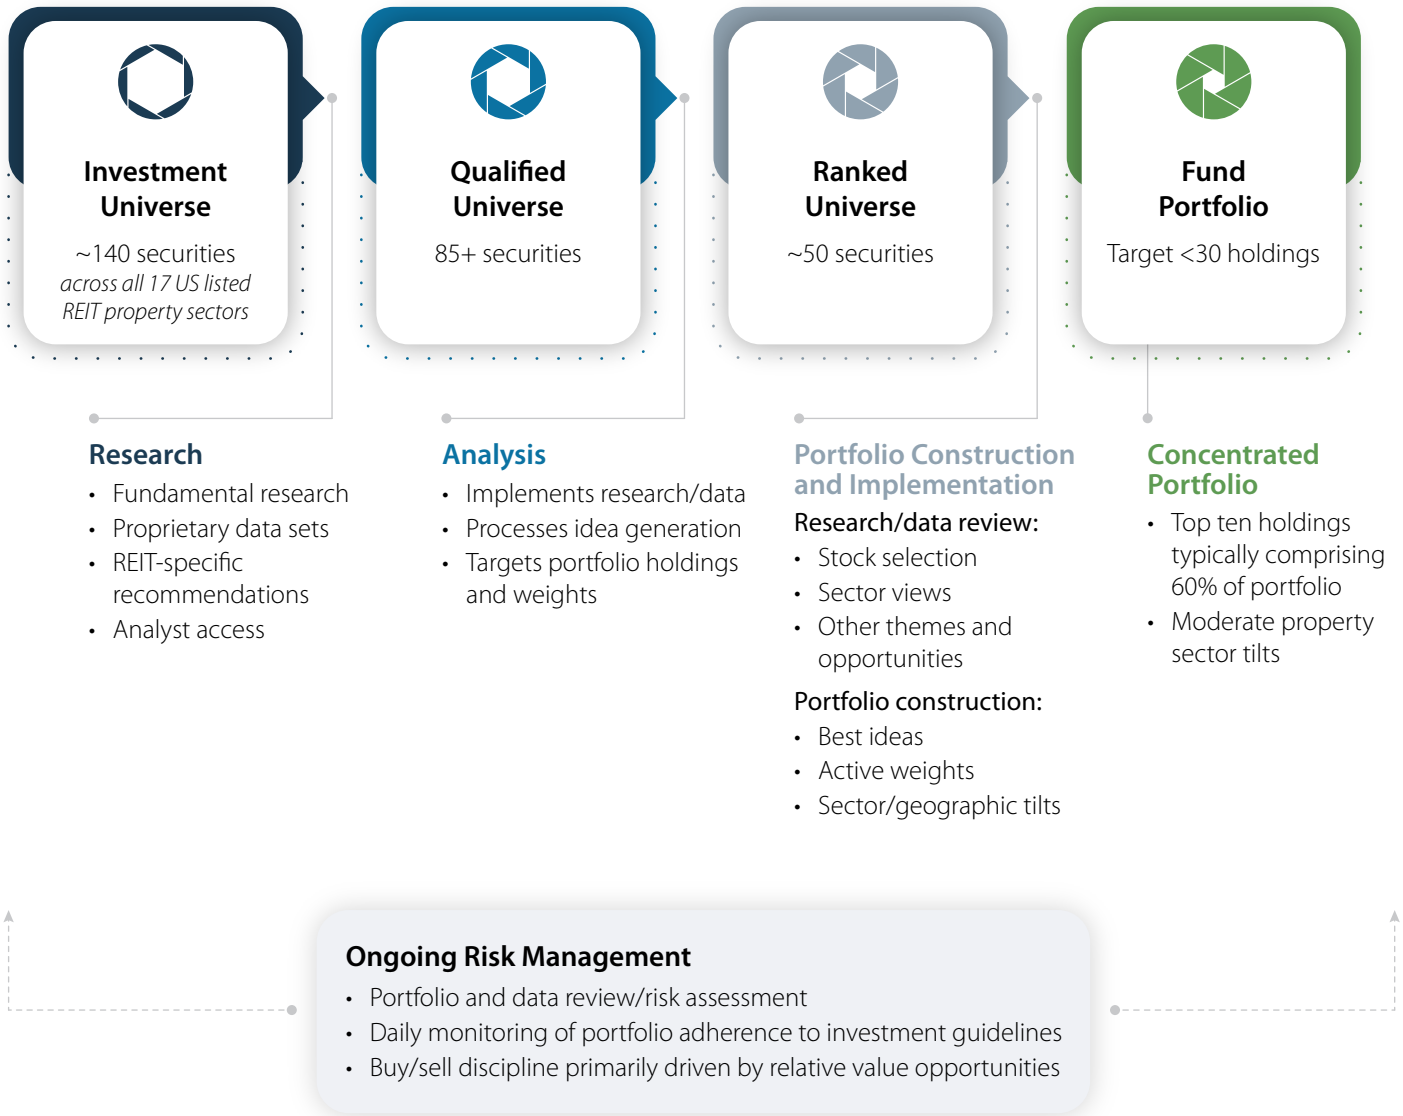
Investment Universe

~140 securities
across all 17 US listed REIT property sectors

Qualified Universe

85+ securities

Ranked Universe

~50 securities

Fund Portfolio

Target <30 holdings

Research
- Fundamental research
- Proprietary data sets
- REIT-specific recommendations
- Analyst access

Analysis
- Implements research/data
- Processes idea generation
- Targets portfolio holdings and weights

Portfolio Construction and Implementation
Research/data review:
- Stock selection
- Sector views
- Other themes and opportunities

Portfolio construction:
- Best ideas
- Active weights
- Sector/geographic tilts

Concentrated Portfolio
- Top ten holdings typically comprising 60% of portfolio
- Moderate property sector tilts

Ongoing Risk Management
- Portfolio and data review/risk assessment
- Daily monitoring of portfolio adherence to investment guidelines
- Buy/sell discipline primarily driven by relative value opportunities